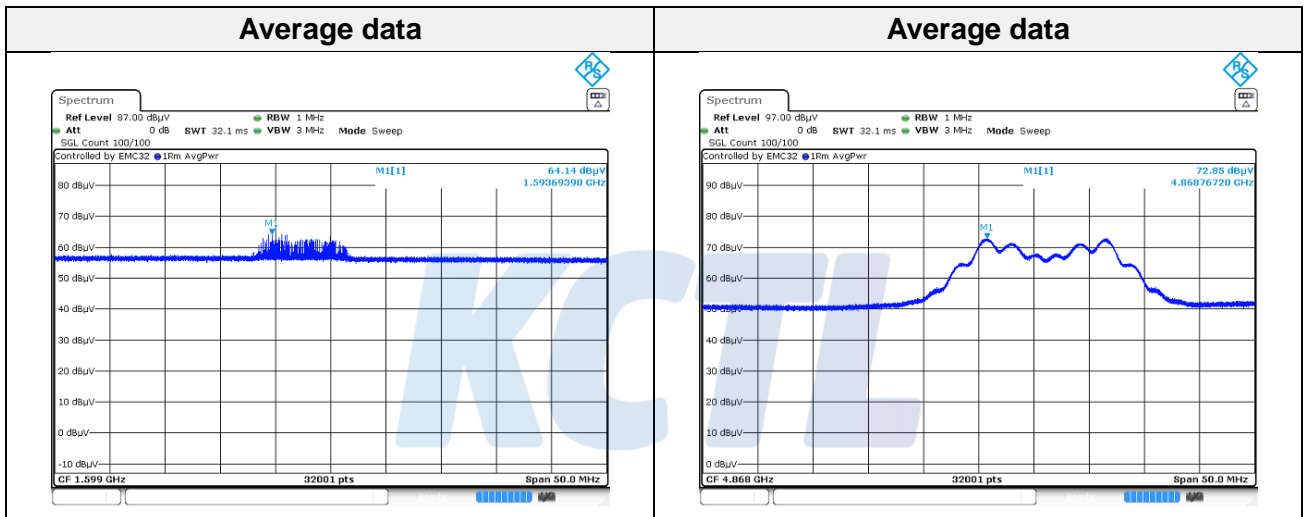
| Average data | Average data |
|---|---|
| Spectrum<br>Ref Level 87.00 dBµV RBW 1 MHz<br>Att 0 dB SWT 32.1 ms VBW 3 MHz Mode Sweep<br>SGL Count 100/100<br>Controlled by EMC32 1Rm AvgPwr<br>M1[1] 64.14 dBµV 1.59369390 GHz<br>80 dBµV<br>70 dBµV<br>M1<br>60 dBµV<br>50 dBµV<br>40 dBµV<br>30 dBµV<br>20 dBµV<br>10 dBµV<br>0 dBµV<br>-10 dBµV<br>CF 1.599 GHz 32001 pts Span 50.0 MHz | Spectrum<br>Ref Level 97.00 dBµV RBW 1 MHz<br>Att 0 dB SWT 32.1 ms VBW 3 MHz Mode Sweep<br>SGL Count 100/100<br>Controlled by EMC32 1Rm AvgPwr<br>M1[1] 72.85 dBµV 4.86876720 GHz<br>90 dBµV<br>80 dBµV<br>M1<br>70 dBµV<br>60 dBµV<br>50 dBµV<br>40 dBµV<br>30 dBµV<br>20 dBµV<br>10 dBµV<br>0 dBµV<br>CF 4.868 GHz 32001 pts Span 50.0 MHz |

KCTL